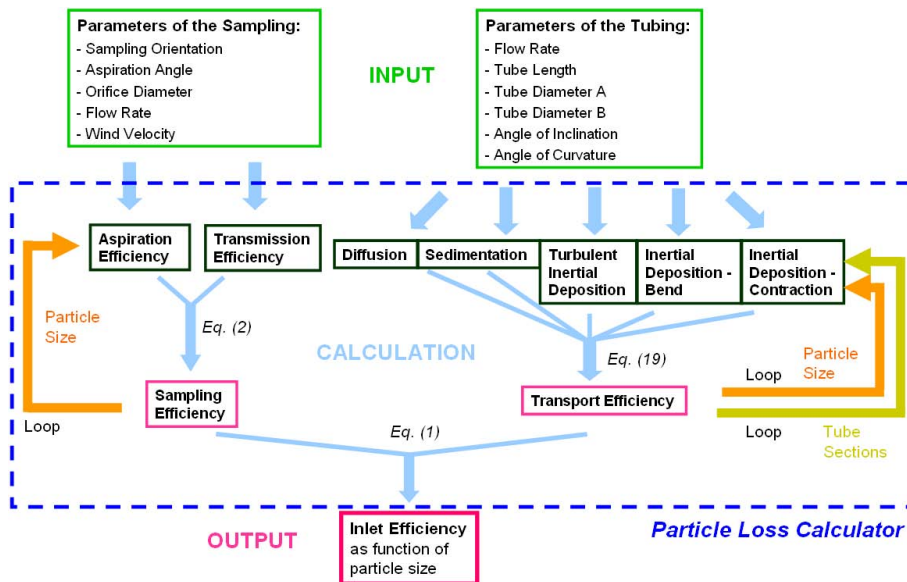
Parameters of the Sampling:
- Sampling Orientation
- Aspiration Angle
- Orifice Diameter
- Flow Rate
- Wind Velocity

INPUT

Parameters of the Tubing:
- Flow Rate
- Tube Length
- Tube Diameter A
- Tube Diameter B
- Angle of Inclination
- Angle of Curvature

Aspiration Efficiency

Transmission Efficiency

Diffusion

Sedimentation

Turbulent Inertial Deposition

Inertial Deposition - Bend

Inertial Deposition - Contraction

Particle Size

Eq. (2)

CALCULATION

Eq. (19)

Particle Size

Loop

Sampling Efficiency

Transport Efficiency

Loop

Eq. (1)

Loop

Tube Sections

OUTPUT

Inlet Efficiency as function of particle size

Particle Loss Calculator